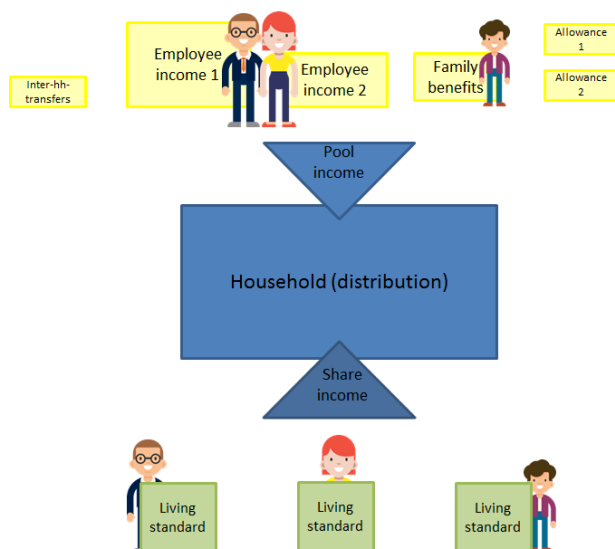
Inter-hh-transfers

Employee income 1

Employee income 2

Family benefits

Allowance 1

Allowance 2

Pool income

Household (distribution)

Share income

Living standard

Living standard

Living standard